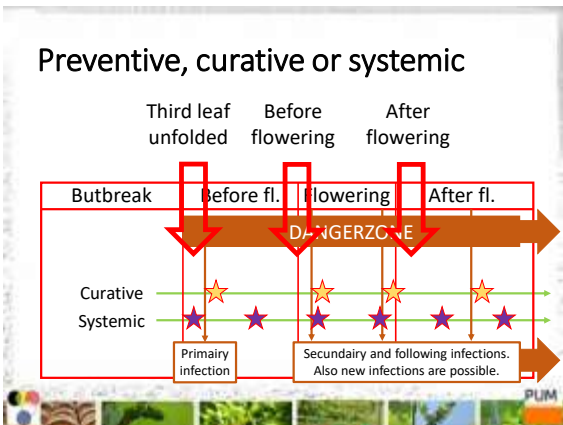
Preventive, curative or systemic

Third leaf unfolded

Before flowering

After flowering

| Butbreak | Before fl. | Flowering | After fl. |
|---|---|---|---|

DANGERZONE

Curative

Systemic

Primairy infection

Secundairy and following infections. Also new infections are possible.

PUM